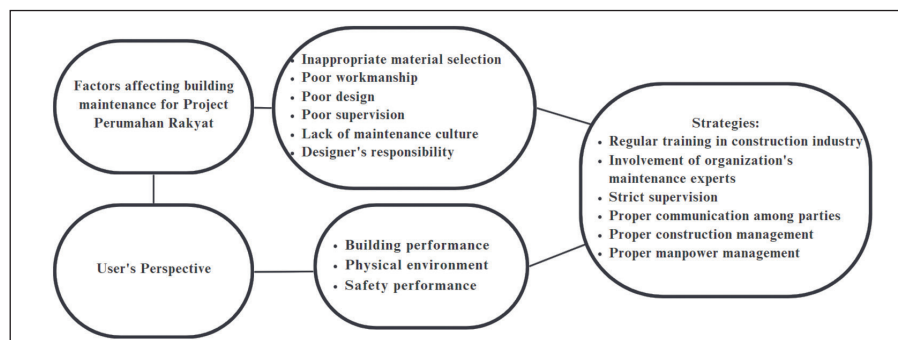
Factors affecting building maintenance for Project Perumahan Rakyat

• Inappropriate material selection
• Poor workmanship
• Poor design
• Poor supervision
• Lack of maintenance culture
• Designer's responsibility

Strategies:
• Regular training in construction industry
• Involvement of organization's maintenance experts
• Strict supervision
• Proper communication among parties
• Proper construction management
• Proper manpower management

User's Perspective

• Building performance
• Physical environment
• Safety performance